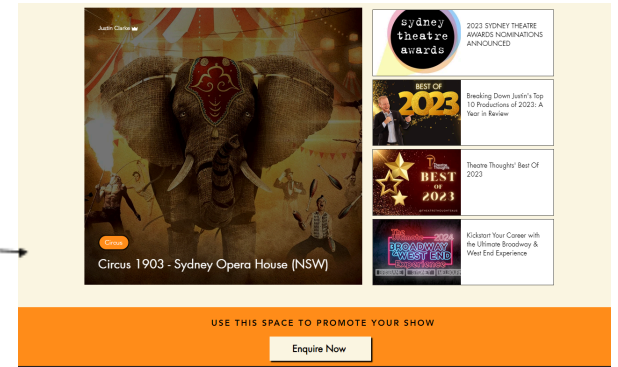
Justin Clarke

Circus

Circus 1903 - Sydney Opera House (NSW)

sydney theatre awards

2023 SYDNEY THEATRE AWARDS NOMINATIONS ANNOUNCED

BEST OF 2023

Breaking Down Justin's Top 10 Productions of 2023: A Year in Review

BEST OF 2023

Theatre Thoughts' Best Of 2023

BROADWAY & WEST END 2024

Kickstart Your Career with the Ultimate Broadway & West End Experience

USE THIS SPACE TO PROMOTE YOUR SHOW

Enquire Now